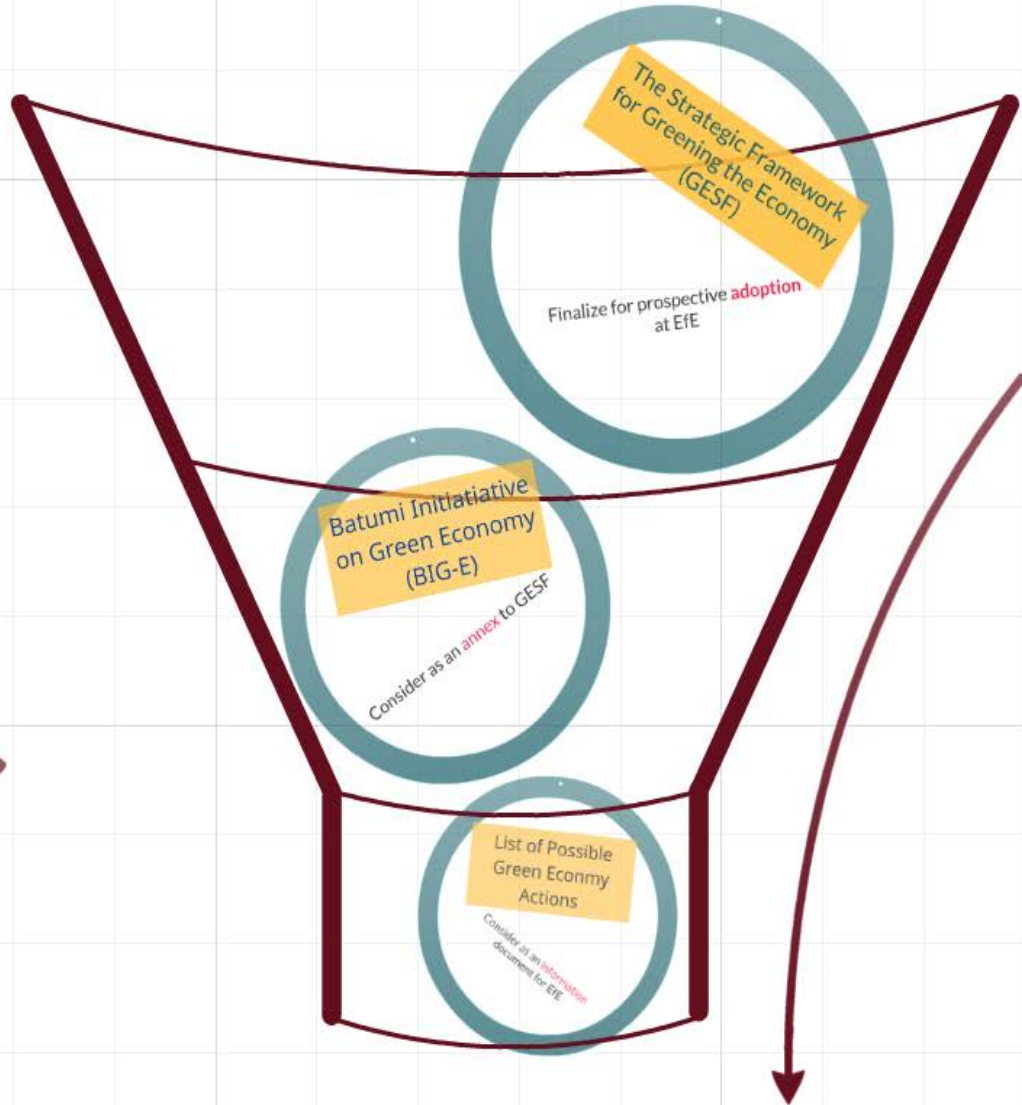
The Strategic Framework for Greening the Economy (GESF)

Finalize for prospective adoption at EfE

Batumi Initiatiative on Green Economy (BIG-E)

Consider as an annex to GESF

List of Possible Green Econmy Actions

Consider as an information document for EfE